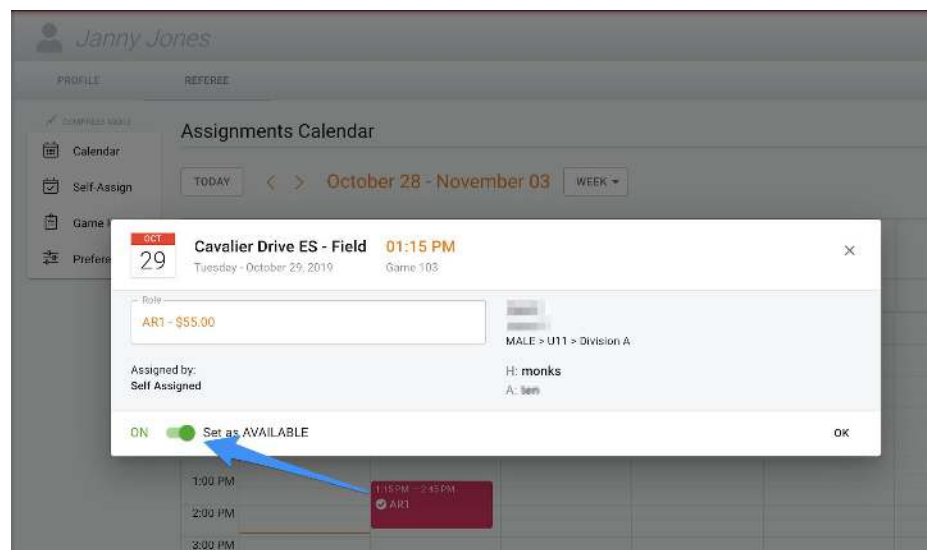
Janny Jones

PROFILE REFEREE

COMPRESS MENU

Calendar

Self-Assign

Game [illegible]

Prefere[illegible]

Assignments Calendar

TODAY < > October 28 - November 03 WEEK ▾

OCT
29

Cavalier Drive ES - Field 01:15 PM
Tuesday - October 29, 2019 Game 103

Role
AR1 - $55.00

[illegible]
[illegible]
MALE > U11 > Division A

Assigned by:
Self Assigned

H: monks
A: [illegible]

ON Set as AVAILABLE

OK

1:00 PM
2:00 PM
3:00 PM

1:15 PM - 2:45 PM
AR1